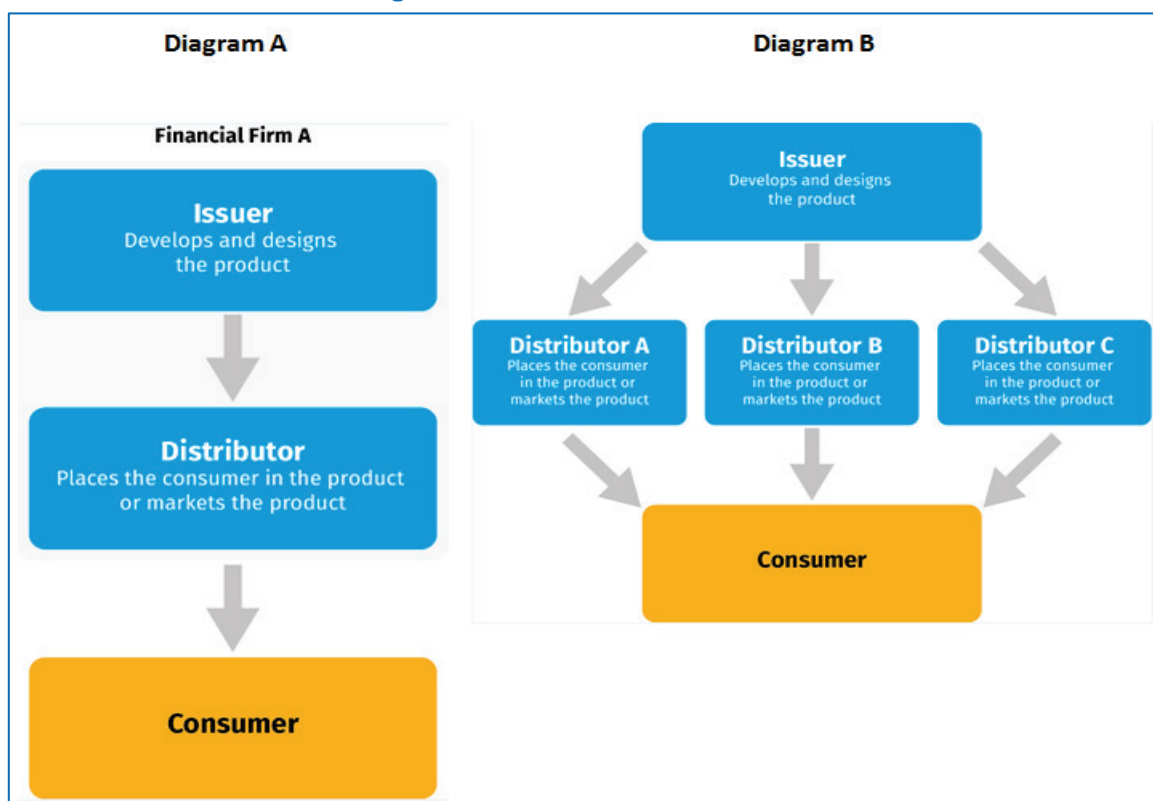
Diagram A

Financial Firm A

Issuer
Develops and designs the product

Distributor
Places the consumer in the product or markets the product

Consumer

Diagram B

Issuer
Develops and designs the product

Distributor A
Places the consumer in the product or markets the product

Distributor B
Places the consumer in the product or markets the product

Distributor C
Places the consumer in the product or markets the product

Consumer